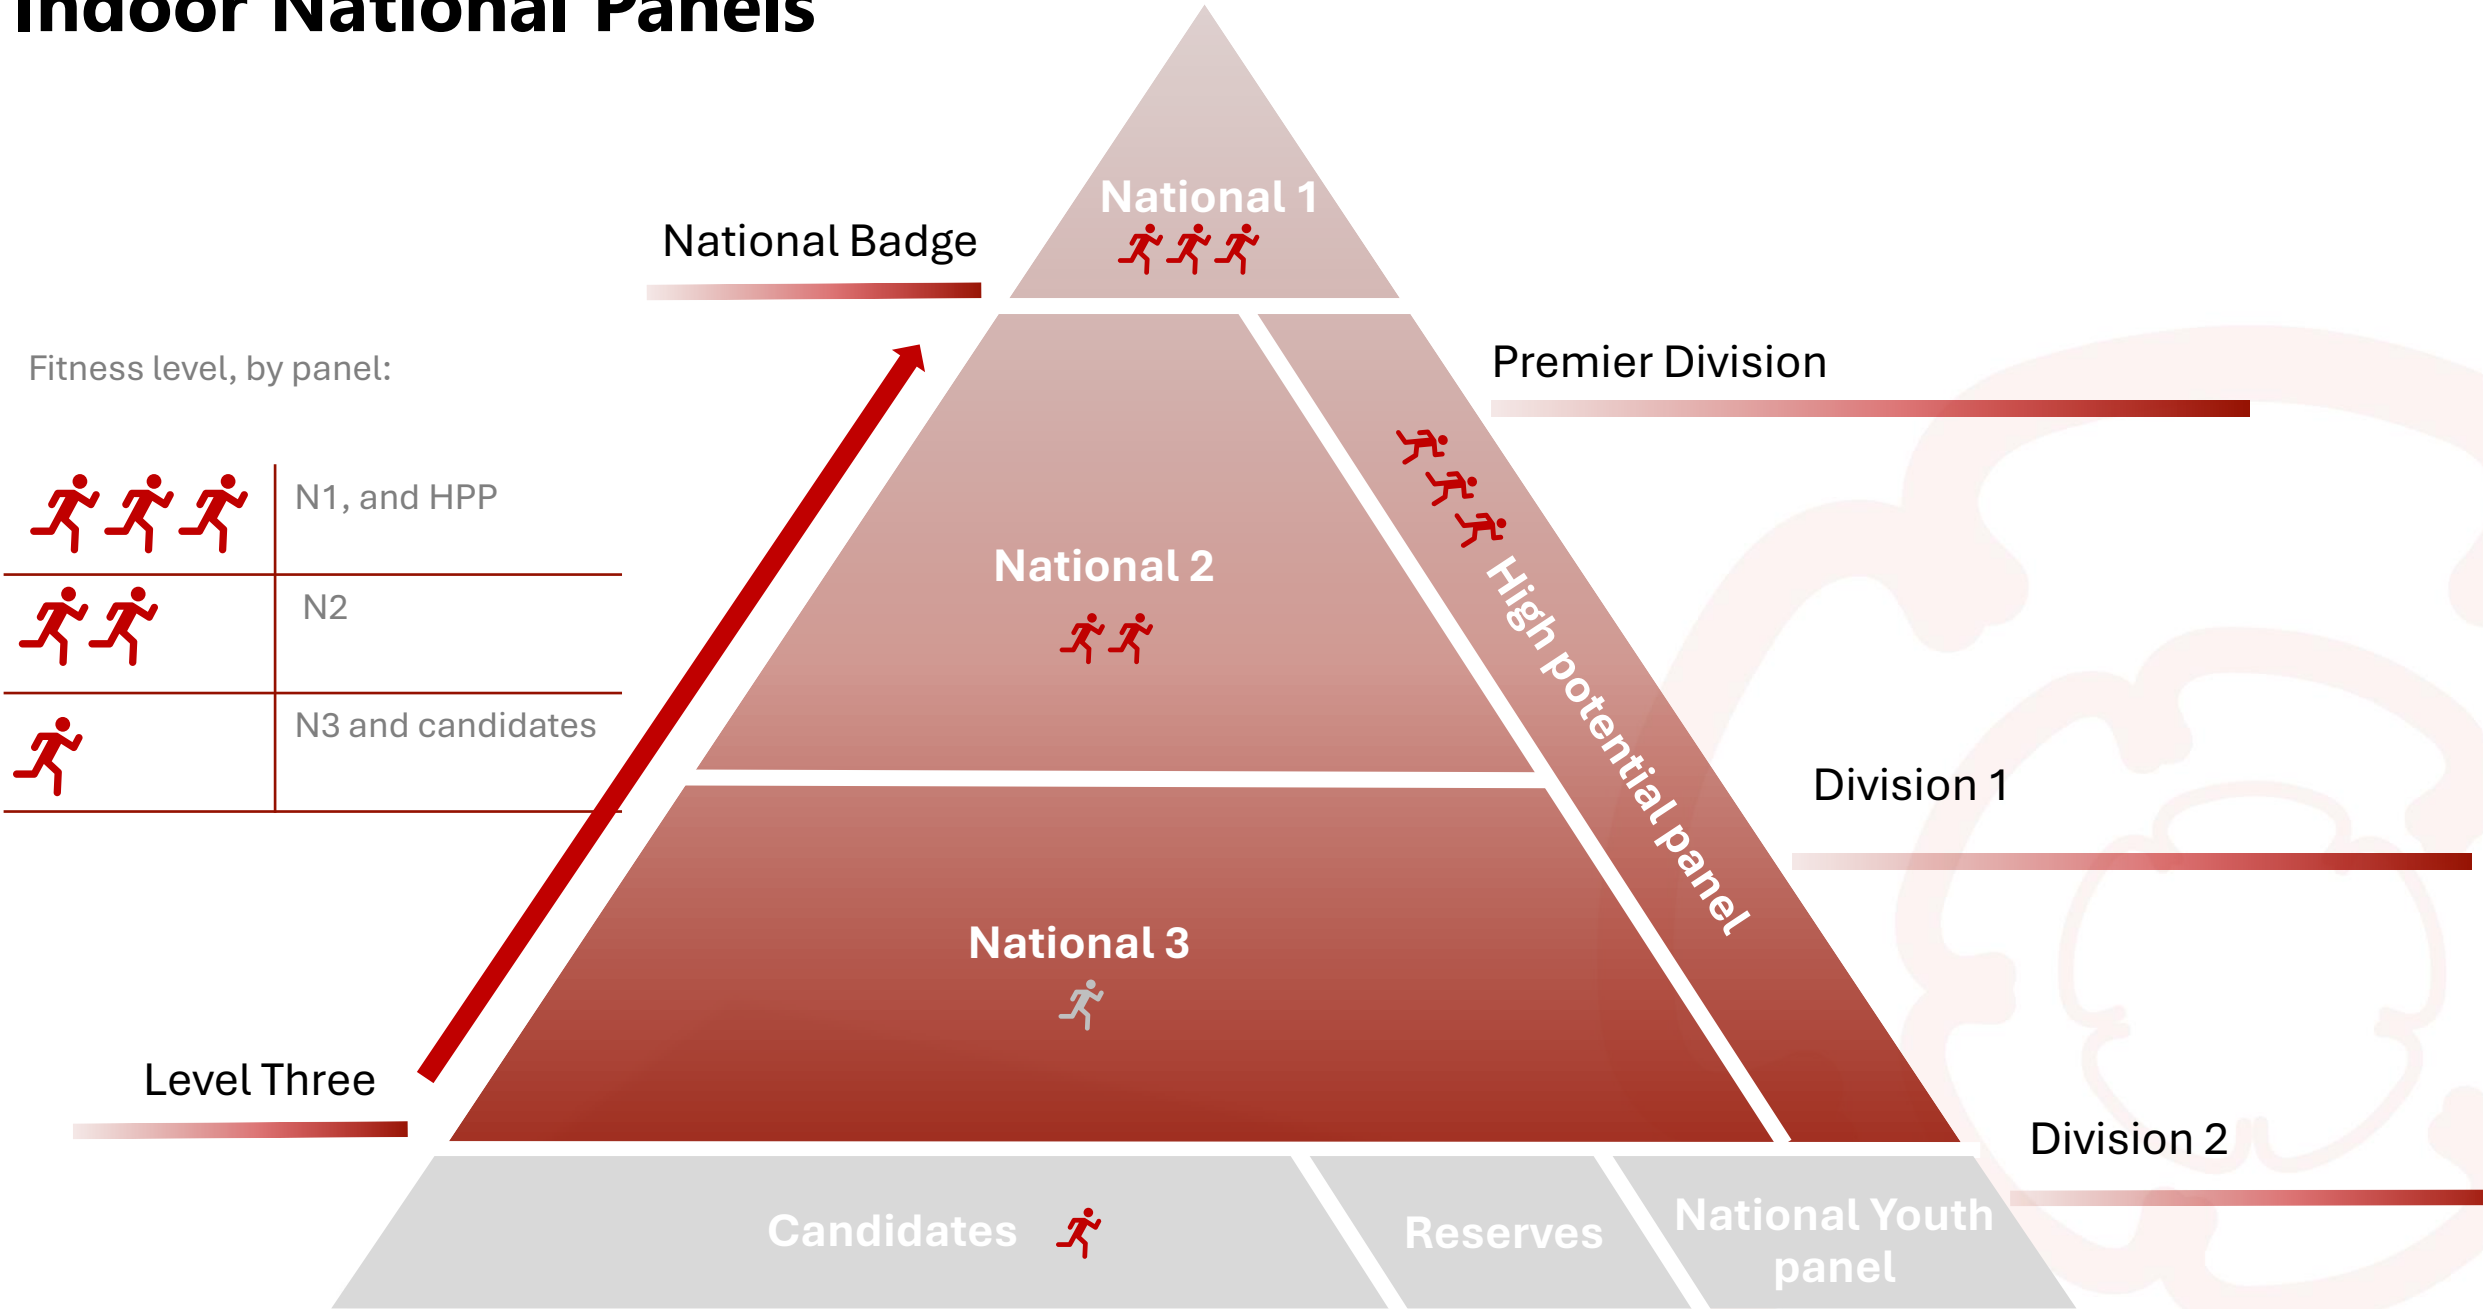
Indoor National Panels

National Badge

National 1

Premier Division

Fitness level, by panel:

| | N1, and HPP |
|---|---|
| | N2 |
| | N3 and candidates |

National 2

High potential panel

Division 1

National 3

Level Three

Division 2

Candidates

Reserves

National Youth panel